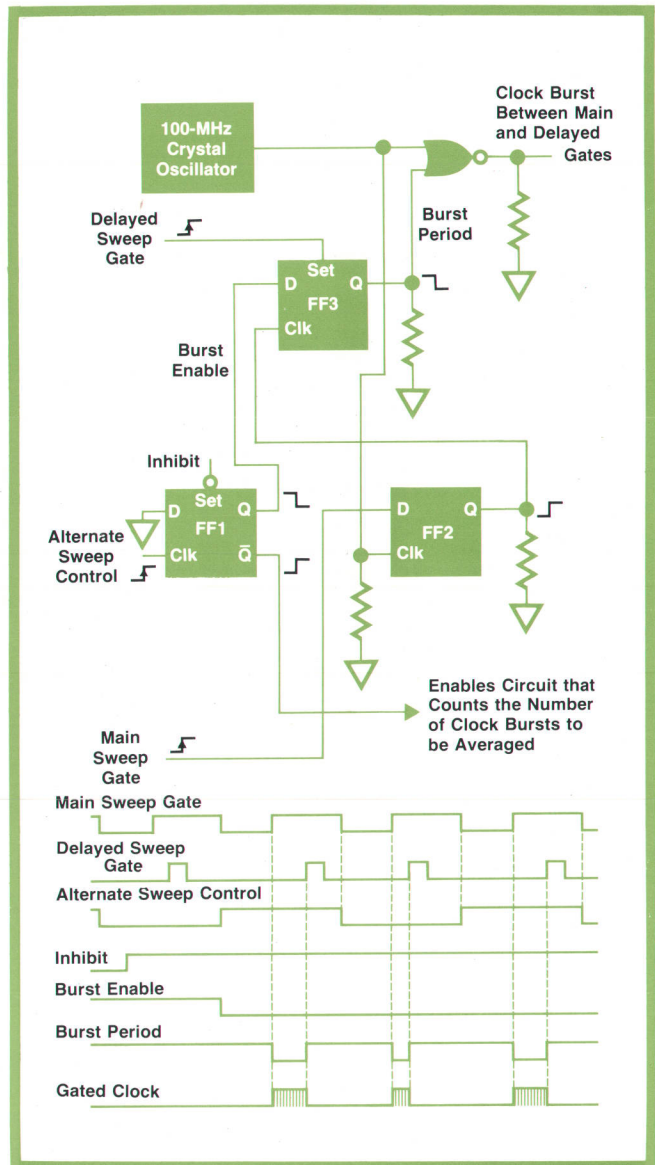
100-MHz Crystal Oscillator

Clock Burst Between Main and Delayed Gates

Delayed Sweep Gate

Burst Period

Set
D
Q
FF3
Clk

Burst Enable

Inhibit

Set
D
Q
FF1
Clk
$\bar{Q}$

Alternate Sweep Control

D
Q
FF2
Clk

Enables Circuit that Counts the Number of Clock Bursts to be Averaged

Main Sweep Gate

Main Sweep Gate

Delayed Sweep Gate

Alternate Sweep Control

Inhibit

Burst Enable

Burst Period

Gated Clock